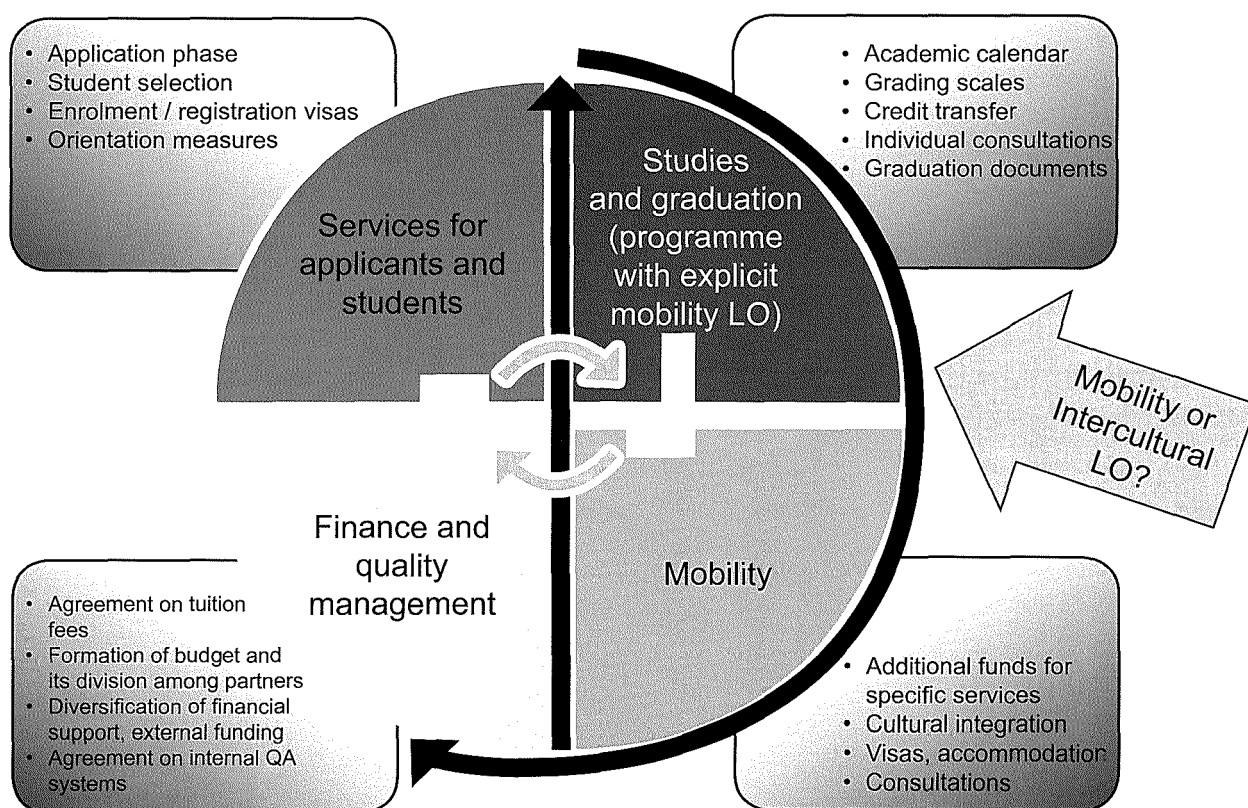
- Application phase
- Student selection
- Enrolment / registration visas
- Orientation measures

- Academic calendar
- Grading scales
- Credit transfer
- Individual consultations
- Graduation documents

Services for applicants and students

Studies and graduation (programme with explicit mobility LO)

Mobility or Intercultural LO?

Finance and quality management

Mobility

- Agreement on tuition fees
- Formation of budget and its division among partners
- Diversification of financial support, external funding
- Agreement on internal QA systems

- Additional funds for specific services
- Cultural integration
- Visas, accommodatior
- Consultations